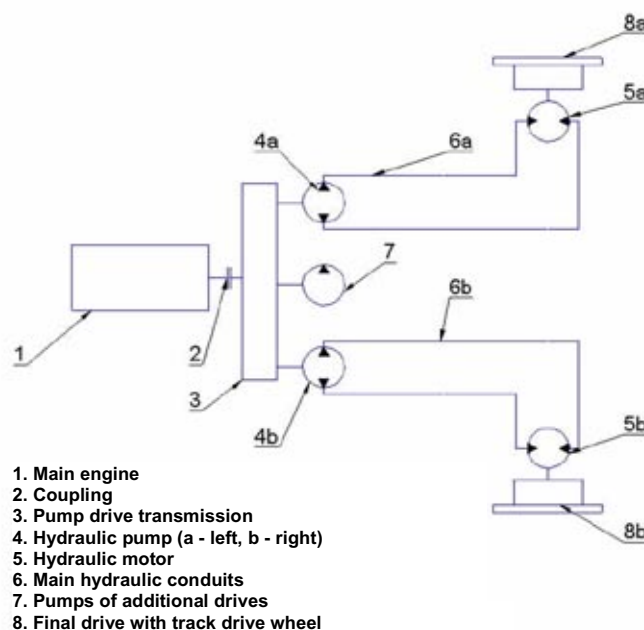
8a
5a
4a
6a
7
1
2
3
6b
4b
5b
8b

1. Main engine
2. Coupling
3. Pump drive transmission
4. Hydraulic pump (a - left, b - right)
5. Hydraulic motor
6. Main hydraulic conduits
7. Pumps of additional drives
8. Final drive with track drive wheel